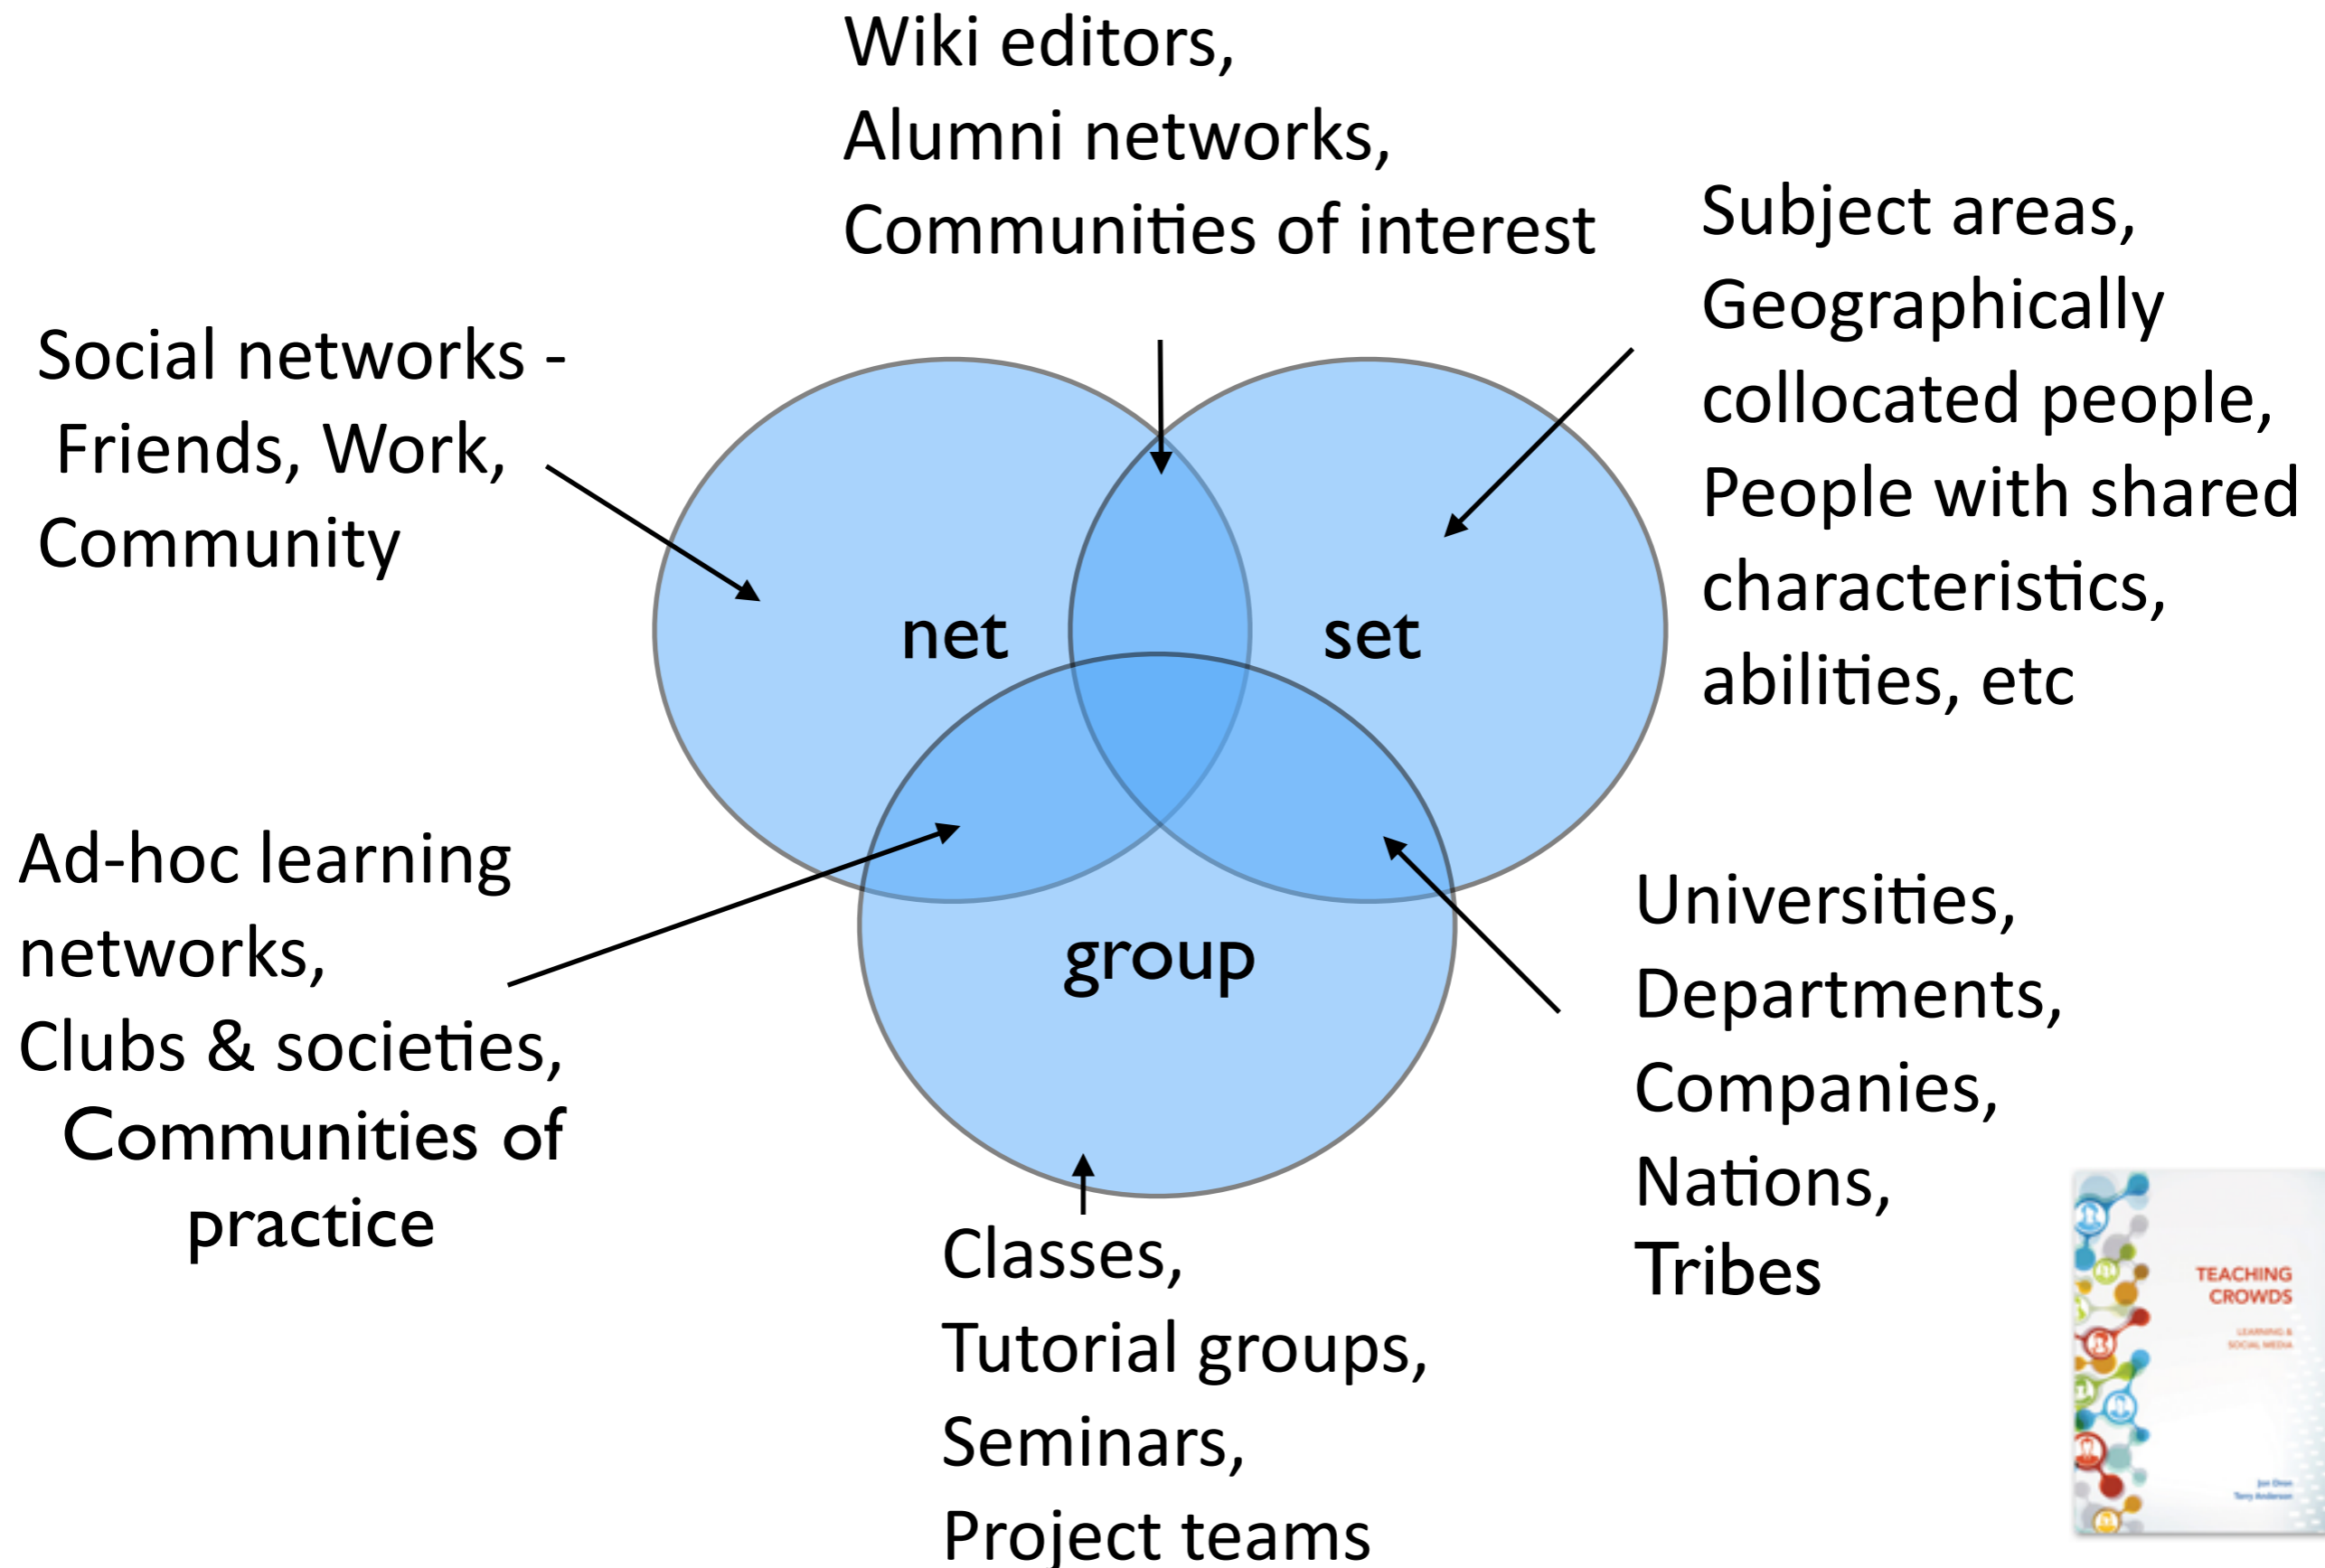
Wiki editors,
Alumni networks,
Communities of interest

Social networks - Friends, Work, Community

Subject areas, Geographically collocated people, People with shared characteristics, abilities, etc

net

set

group

Ad-hoc learning networks, Clubs & societies, Communities of practice

Universities, Departments, Companies, Nations, Tribes

Classes, Tutorial groups, Seminars, Project teams

TEACHING CROWDS

LEARNING & SOCIAL MEDIA

Jon Dron
Terry Anderson